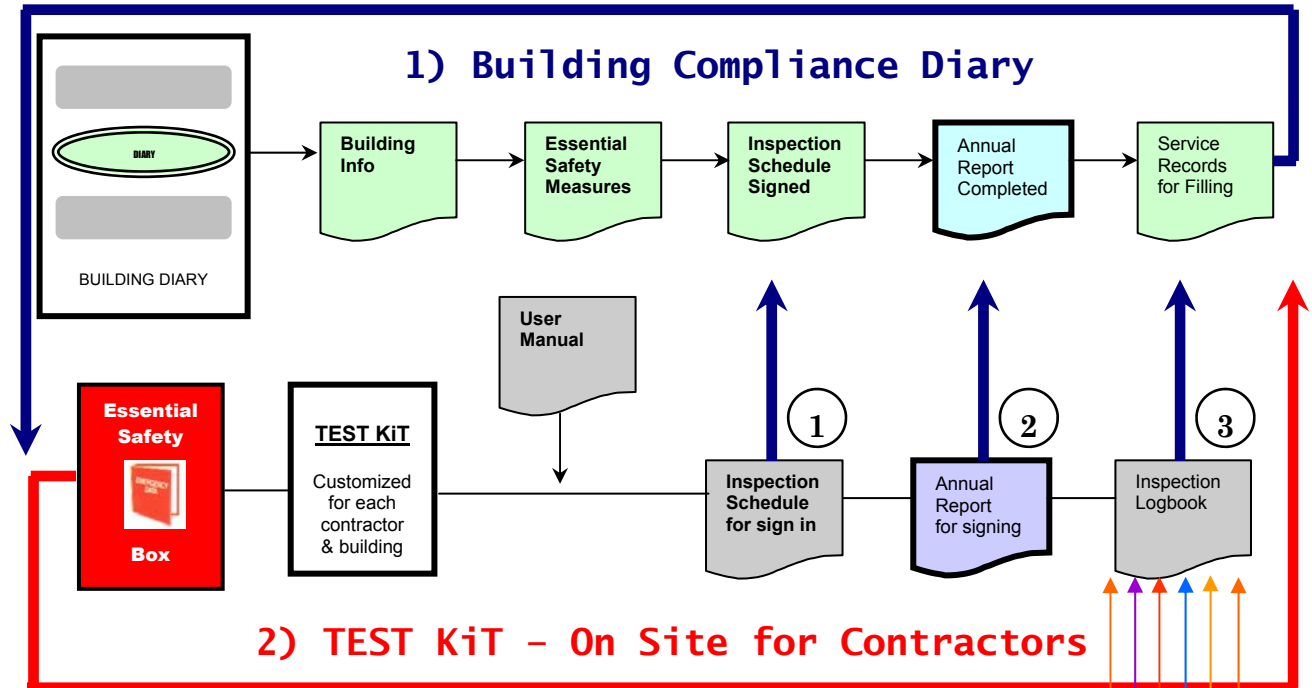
1) Building Compliance Diary

DIARY

BUILDING DIARY

Building Info

Essential Safety Measures

Inspection Schedule Signed

Annual Report Completed

Service Records for Filling

User Manual

Essential Safety

EMERGENCY DATA

Box

TEST KiT

Customized for each contractor & building

1

Inspection Schedule for sign in

2

Annual Report for signing

3

Inspection Logbook

2) TEST KiT – On Site for Contractors